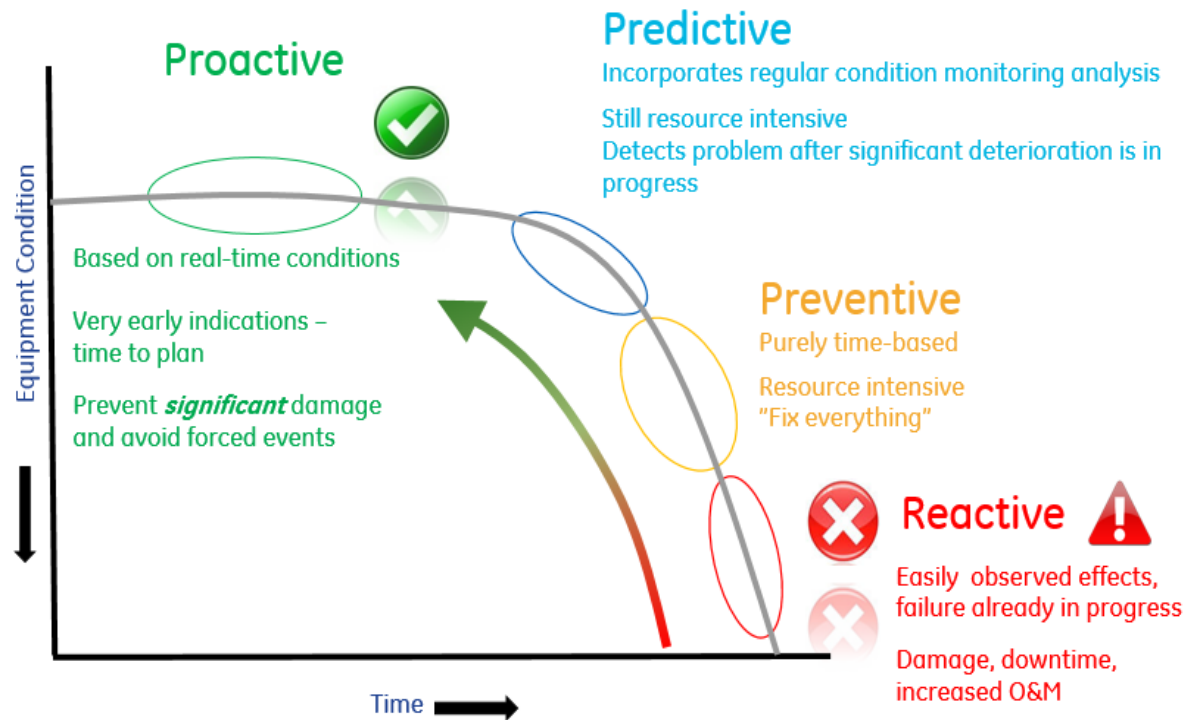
Proactive

Predictive

Incorporates regular condition monitoring analysis

Still resource intensive

Detects problem after significant deterioration is in progress

Equipment Condition

Based on real-time conditions

Very early indications – time to plan

Prevent ***significant*** damage and avoid forced events

Preventive

Purely time-based

Resource intensive
"Fix everything"

Reactive

Easily observed effects, failure already in progress

Damage, downtime, increased O&M

Time